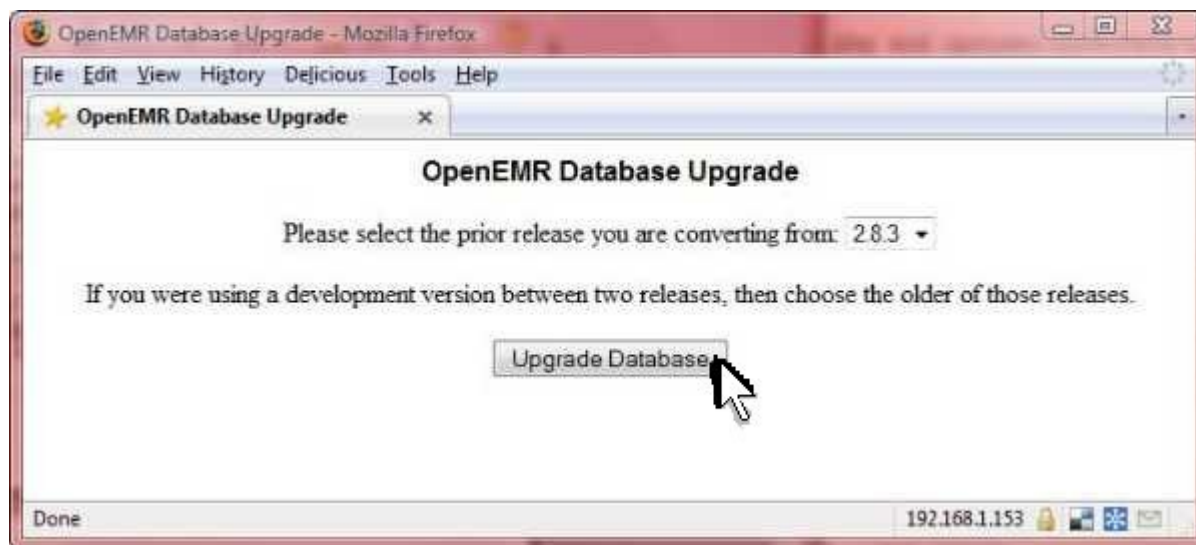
OpenEMR Database Upgrade - Mozilla Firefox

File Edit View History Delicious Tools Help

OpenEMR Database Upgrade ×

OpenEMR Database Upgrade

Please select the prior release you are converting from: 2.8.3

If you were using a development version between two releases, then choose the older of those releases.

Upgrade Database

Done

192.168.1.153